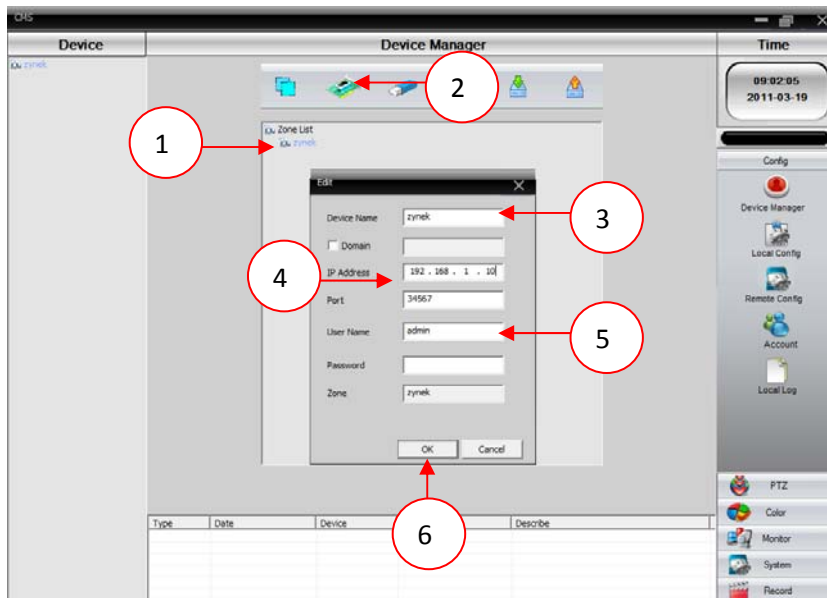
CMS

Device

Device Manager

Time

zynek

09:02:05
2011-03-19

2

1

Zone List
zynek

Edit

Device Name zynek

3

Domain

4

IP Address 192 . 168 . 1 . 10

Port 34567

User Name admin

5

Password

Zone zynek

OK Cancel

6

Config

Device Manager

Local Config

Remote Config

Account

Local Log

| Type | Date | Device | | Describe |
|---|---|---|---|---|

PTZ

Color

Monitor

System

Record